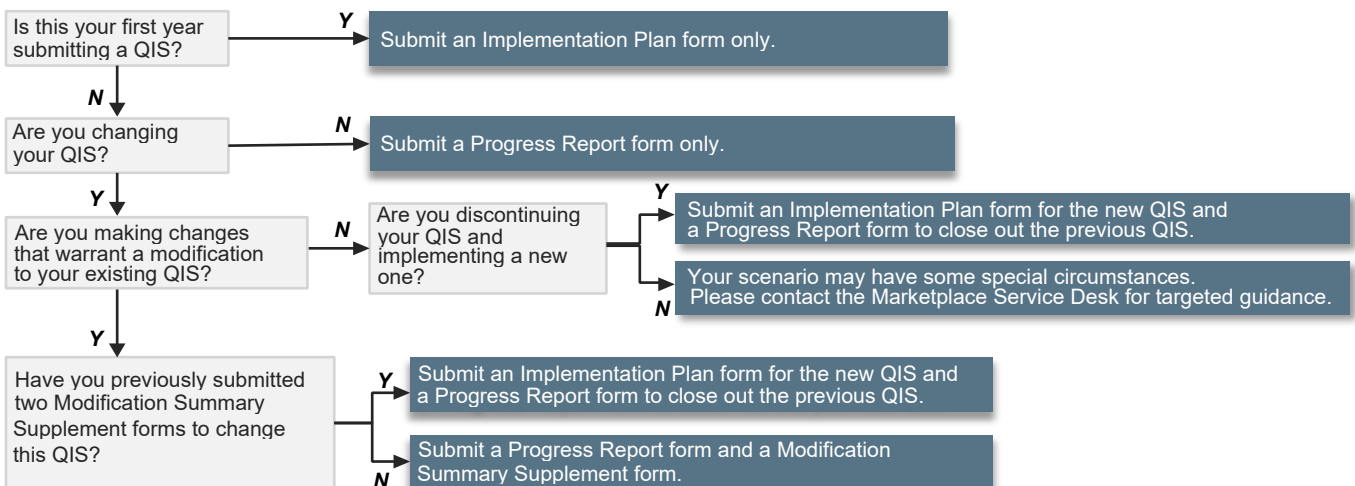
Is this your first year submitting a QIS?

Y

Submit an Implementation Plan form only.

N

Are you changing your QIS?

N

Submit a Progress Report form only.

Y

Are you making changes that warrant a modification to your existing QIS?

N

Are you discontinuing your QIS and implementing a new one?

Y

Submit an Implementation Plan form for the new QIS and a Progress Report form to close out the previous QIS.

N

Your scenario may have some special circumstances. Please contact the Marketplace Service Desk for targeted guidance.

Y

Have you previously submitted two Modification Summary Supplement forms to change this QIS?

Y

Submit an Implementation Plan form for the new QIS and a Progress Report form to close out the previous QIS.

N

Submit a Progress Report form and a Modification Summary Supplement form.